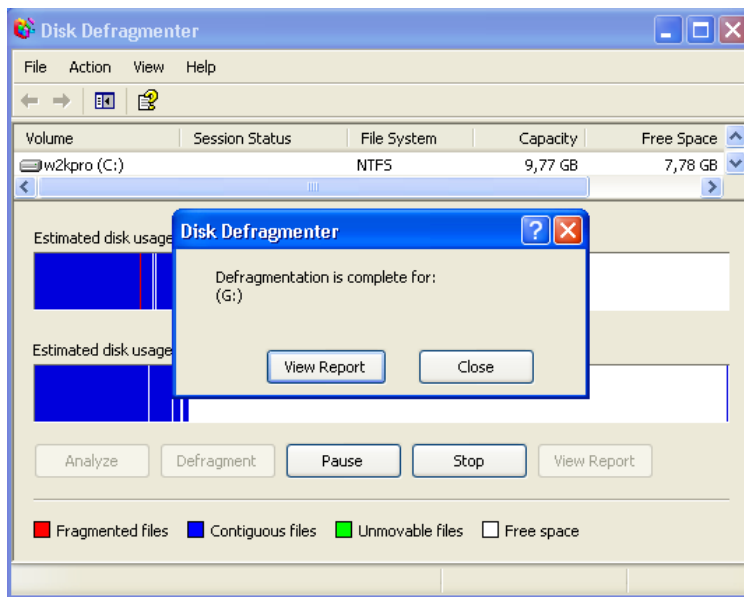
Disk Defragmenter

File Action View Help

| Volume | Session Status | File System | Capacity | Free Space |
|---|---|---|---|---|
| w2kpro (C:) | | NTFS | 9,77 GB | 7,78 GB |

Estimated disk usage

Estimated disk usage

Disk Defragmenter

Defragmentation is complete for:
(G:)

View Report Close

Analyze Defragment Pause Stop View Report

Fragmented files Contiguous files Unmovable files Free space